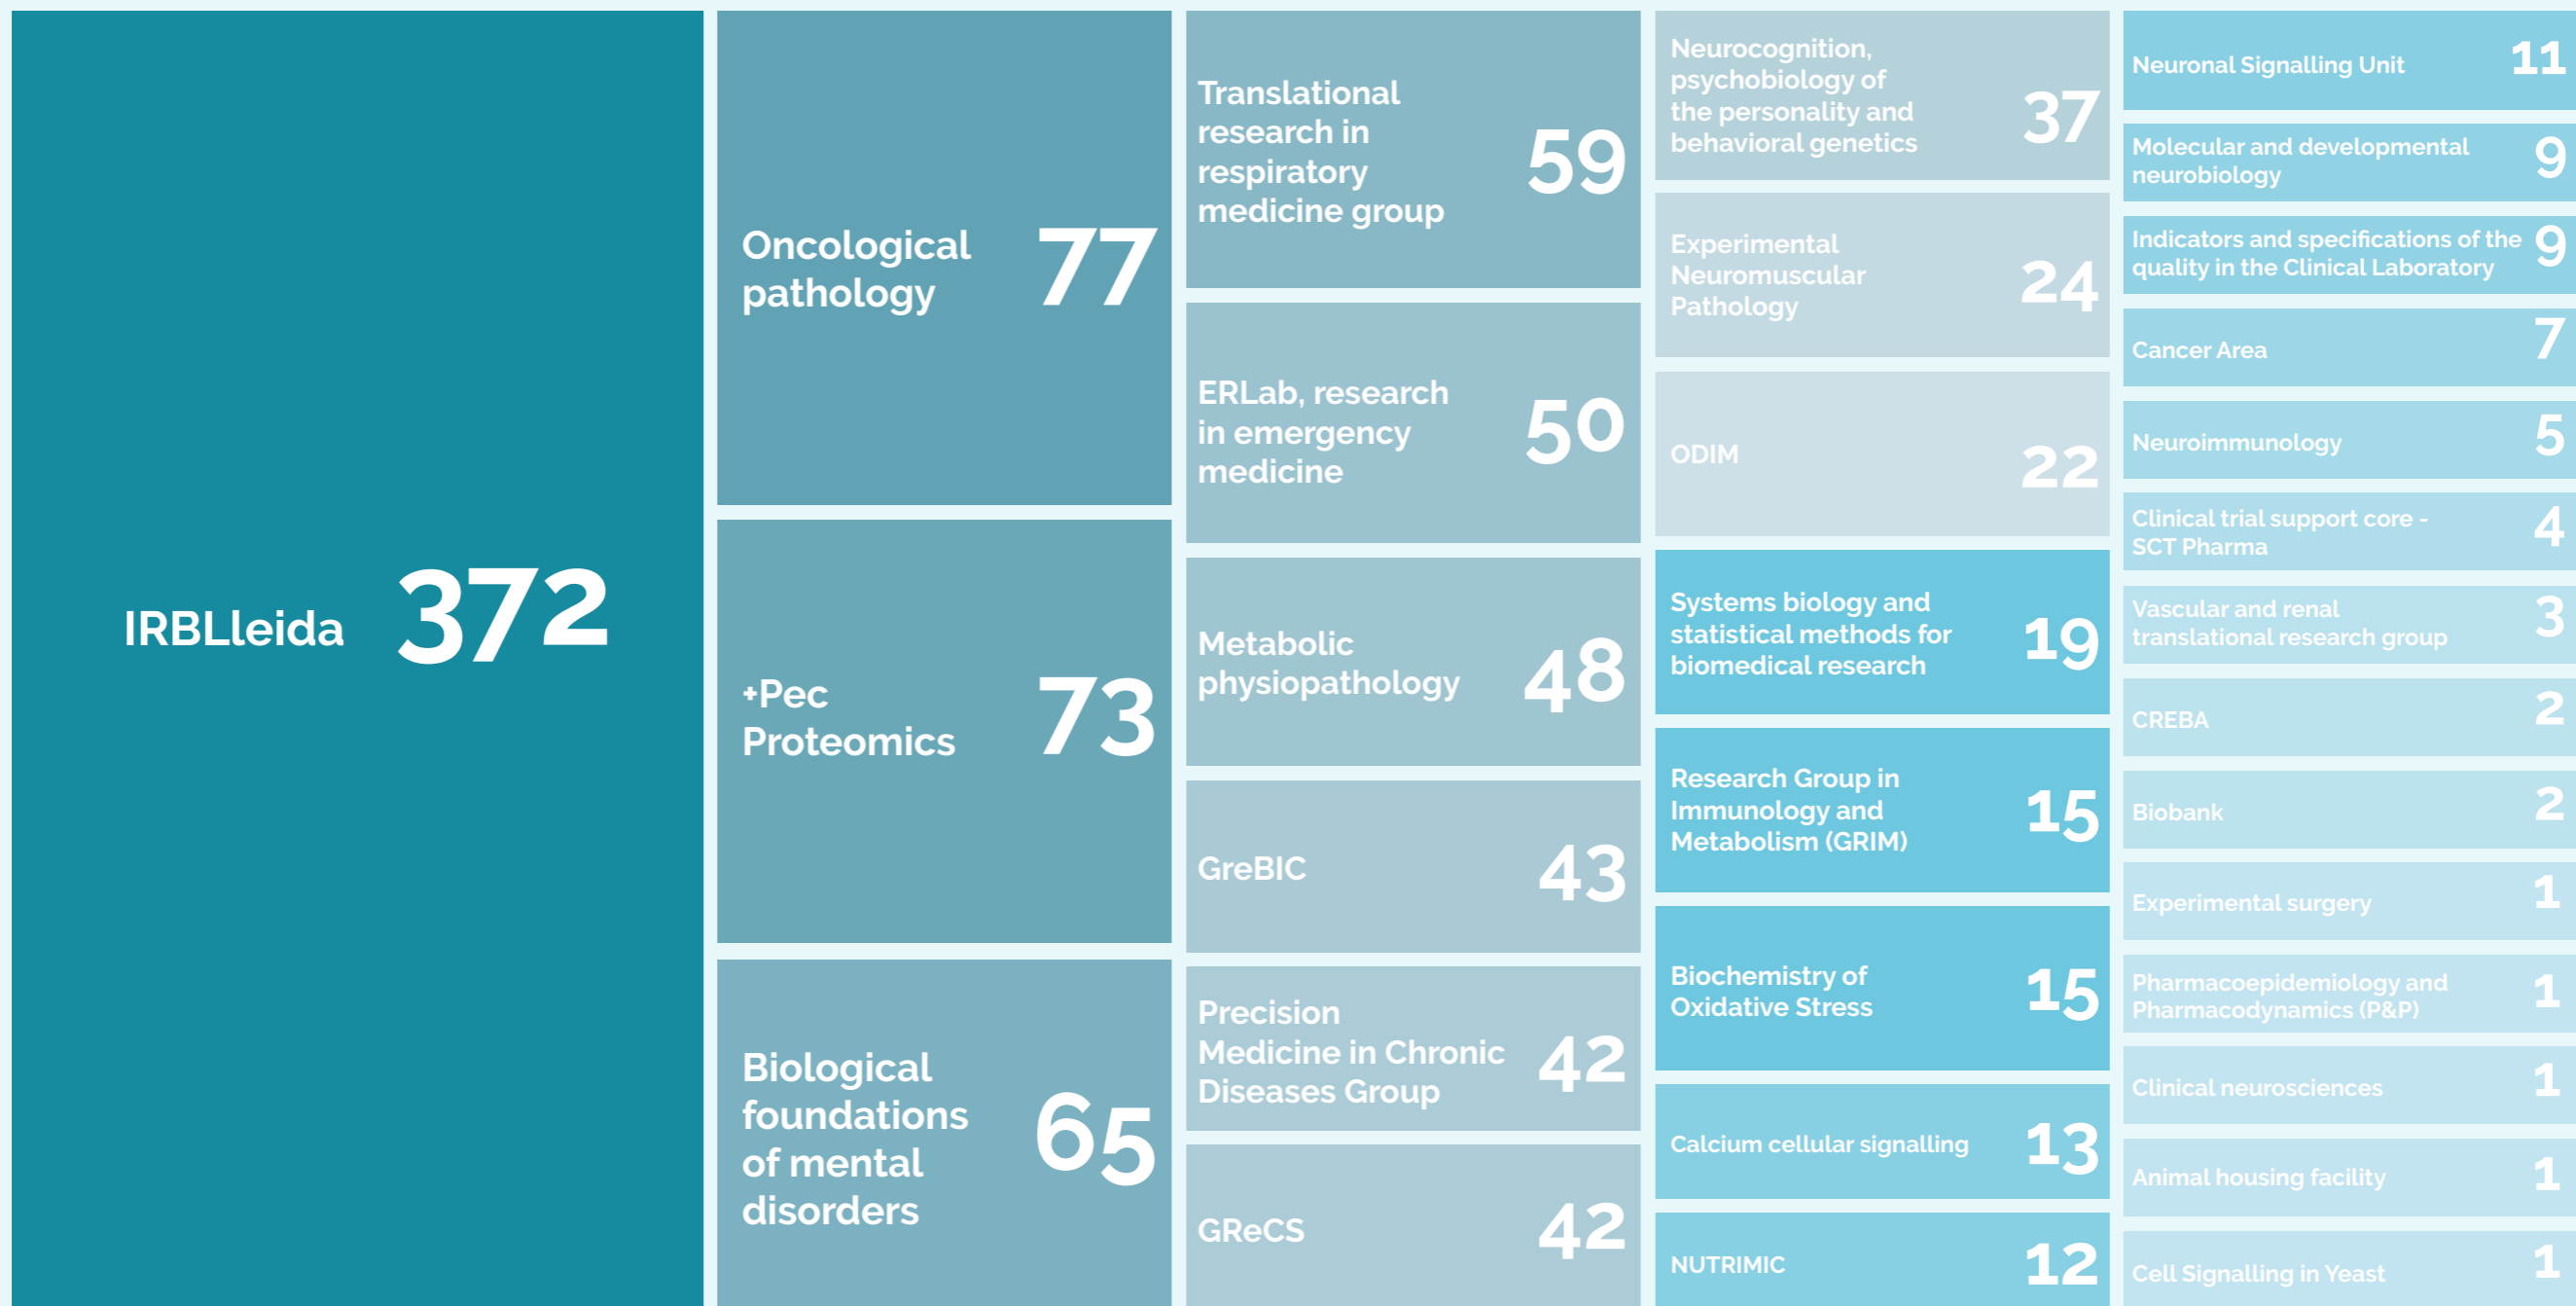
IRBLleida 372

Oncological pathology 77

+Pec Proteomics 73

Biological foundations of mental disorders 65

Translational research in respiratory medicine group 59

ERLab, research in emergency medicine 50

Metabolic physiopathology 48

GreBIC 43

Precision Medicine in Chronic Diseases Group 42

GReCS 42

Neurocognition, psychobiology of the personality and behavioral genetics 37

Experimental Neuromuscular Pathology 24

ODIM 22

Systems biology and statistical methods for biomedical research 19

Research Group in Immunology and Metabolism (GRIM) 15

Biochemistry of Oxidative Stress 15

Calcium cellular signalling 13

NUTRIMIC 12

Neuronal Signalling Unit 11

Molecular and developmental neurobiology 9

Indicators and specifications of the quality in the Clinical Laboratory 9

Cancer Area 7

Neuroimmunology 5

Clinical trial support core - SCT Pharma 4

Vascular and renal translational research group 3

CREBA 2

Biobank 2

Experimental surgery 1

Pharmacoepidemiology and Pharmacodynamics (P&P) 1

Clinical neurosciences 1

Animal housing facility 1

Cell Signalling in Yeast 1